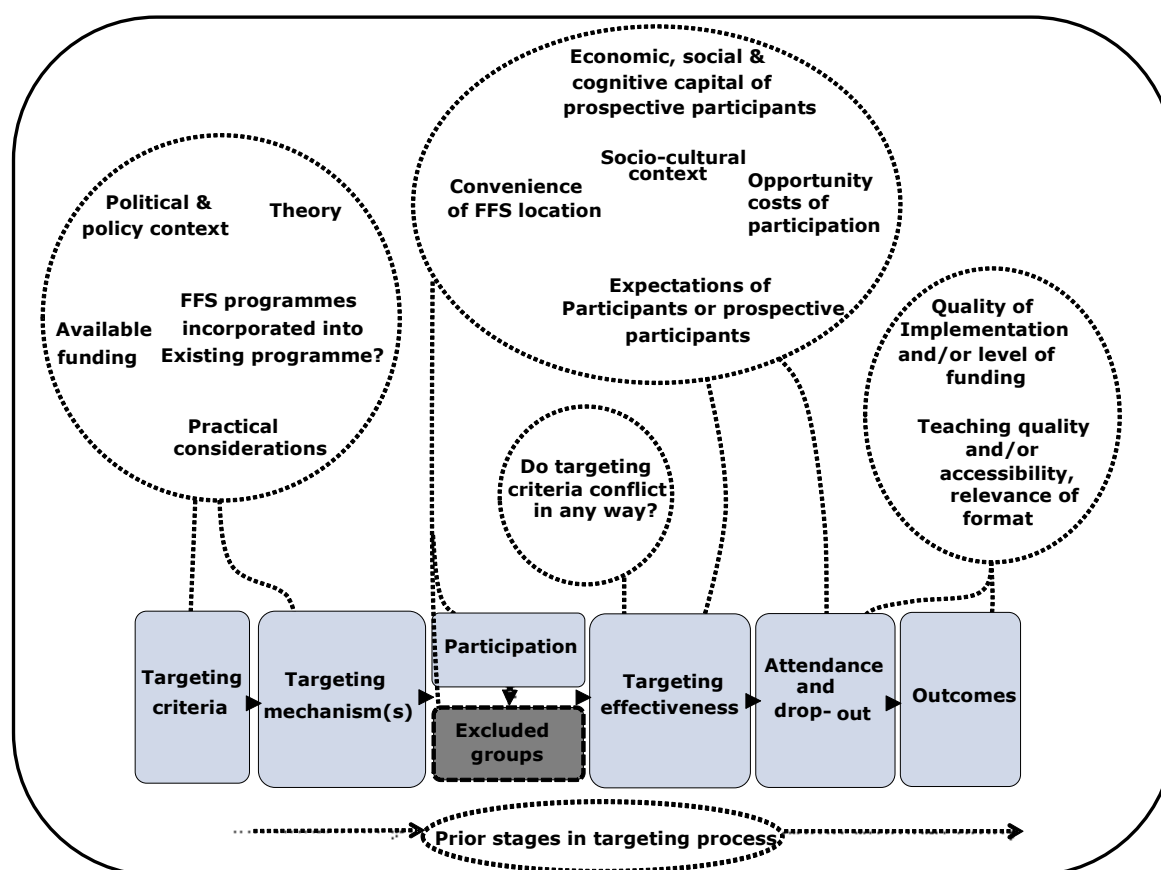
Economic, social & cognitive capital of prospective participants

Socio-cultural context

Convenience of FFS location

Opportunity costs of participation

Expectations of Participants or prospective participants

Political & policy context

Theory

FFS programmes incorporated into Existing programme?

Available funding

Practical considerations

Quality of Implementation and/or level of funding

Teaching quality and/or accessibility, relevance of format

Do targeting criteria conflict in any way?

Targeting criteria

Targeting mechanism(s)

Participation

Excluded groups

Targeting effectiveness

Attendance and drop- out

Outcomes

Prior stages in targeting process